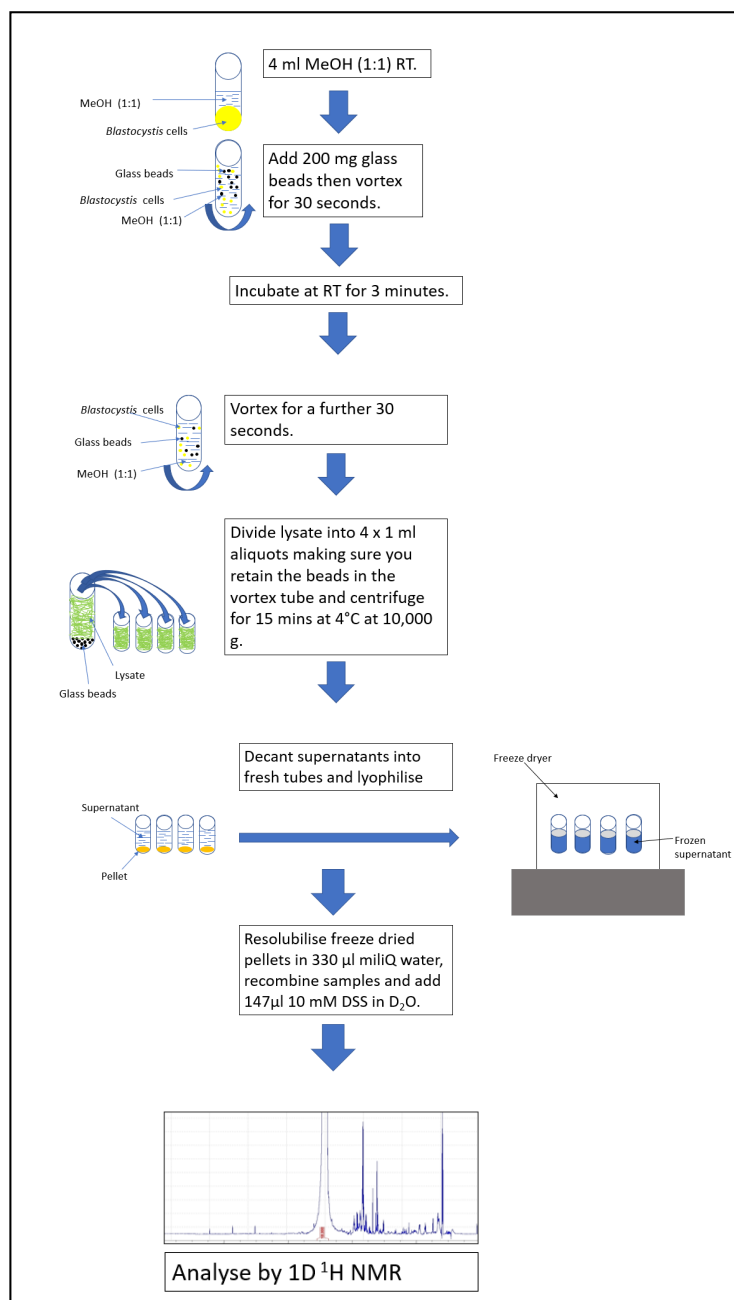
MeOH (1:1)
Blastocystis cells

4 ml MeOH (1:1) RT.

Glass beads
Blastocystis cells
MeOH (1:1)

Add 200 mg glass beads then vortex for 30 seconds.

Incubate at RT for 3 minutes.

Blastocystis cells
Glass beads
MeOH (1:1)

Vortex for a further 30 seconds.

Divide lysate into 4 x 1 ml aliquots making sure you retain the beads in the vortex tube and centrifuge for 15 mins at 4°C at 10,000 g.

Lysate
Glass beads

Decant supernatants into fresh tubes and lyophilise

Supernatant
Pellet

Freeze dryer
Frozen supernatant

Resolubilise freeze dried pellets in 330 µl miliQ water, recombine samples and add 147µl 10 mM DSS in $D_2O$.

Analyse by 1D $^1$H NMR